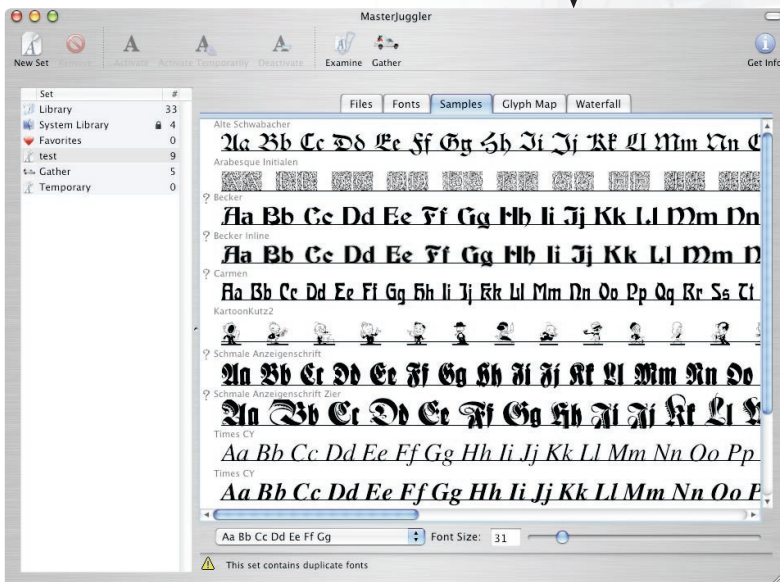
MasterJuggler

New Set Remove Activate Activate Temporarily Deactivate Examine Gather Get Info

| Set | # |
|---|---|
| Library | 33 |
| System Library | 4 |
| Favorites | 0 |
| test | 9 |
| Gather | 5 |
| Temporary | 0 |

Files Fonts Samples Glyph Map Waterfall

Alte Schwabacher
Aa Bb Cc Dd Ee Ff Gg Hh Ii Jj Kk Ll Mm Nn O
Arabesque Initialen
? Becker
Aa Bb Cc Dd Ee Ff Gg Hh Ii Jj Kk Ll Mm Nn
? Becker Inline
Aa Bb Cc Dd Ee Ff Gg Hh Ii Jj Kk Ll Mm N
? Carmen
Aa Bb Cc Dd Ee Ff Gg Hh Ii Jj Kk Ll Mm Nn Oo Pp Qq Rr Ss Tt
KartoonKutz2
? Schmale Anzeigenschrift
Aa Bb Cc Dd Ee Ff Gg Hh Ii Jj Kk Ll Mm Nn Oo
? Schmale Anzeigenschrift Zier
Aa Bb Cc Dd Ee Ff Gg Hh Ii Jj Kk Ll M
Times CY
Aa Bb Cc Dd Ee Ff Gg Hh Ii Jj Kk Ll Mm Nn Oo Pp
Times CY
Aa Bb Cc Dd Ee Ff Gg Hh Ii Jj Kk Ll Mm Nn Oo P

Aa Bb Cc Dd Ee Ff Gg Font Size: 31

This set contains duplicate fonts